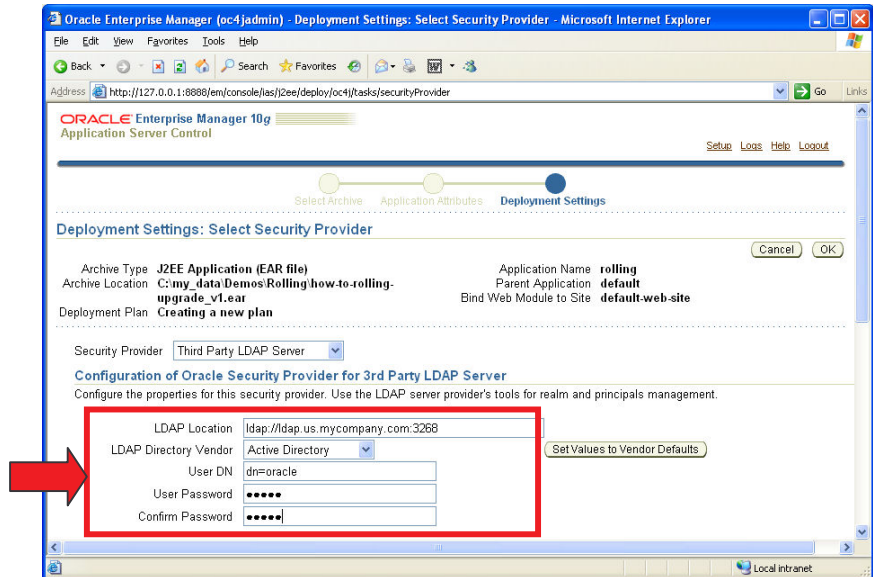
Oracle Enterprise Manager (oc4jadmin) - Deployment Settings: Select Security Provider - Microsoft Internet Explorer

File Edit View Favorites Tools Help

Back Search Favorites

Address http://127.0.0.1:8888/em/console/ias/j2ee/deploy/oc4j/tasks/securityProvider Go Links

ORACLE Enterprise Manager 10g
Application Server Control

Setup Logs Help Logout

Select Archive Application Attributes Deployment Settings

Deployment Settings: Select Security Provider

Cancel OK

Archive Type J2EE Application (EAR file)
Archive Location C:\my_data\Demos\Rolling\how-to-rolling-upgrade_v1.ear
Deployment Plan Creating a new plan

Application Name rolling
Parent Application default
Bind Web Module to Site default-web-site

Security Provider Third Party LDAP Server

Configuration of Oracle Security Provider for 3rd Party LDAP Server

Configure the properties for this security provider. Use the LDAP server provider's tools for realm and principals management.

LDAP Location ldap://ldap.us.mycompany.com:3268
LDAP Directory Vendor Active Directory
Set Values to Vendor Defaults
User DN dn=oracle
User Password •••••
Confirm Password •••••

Local intranet